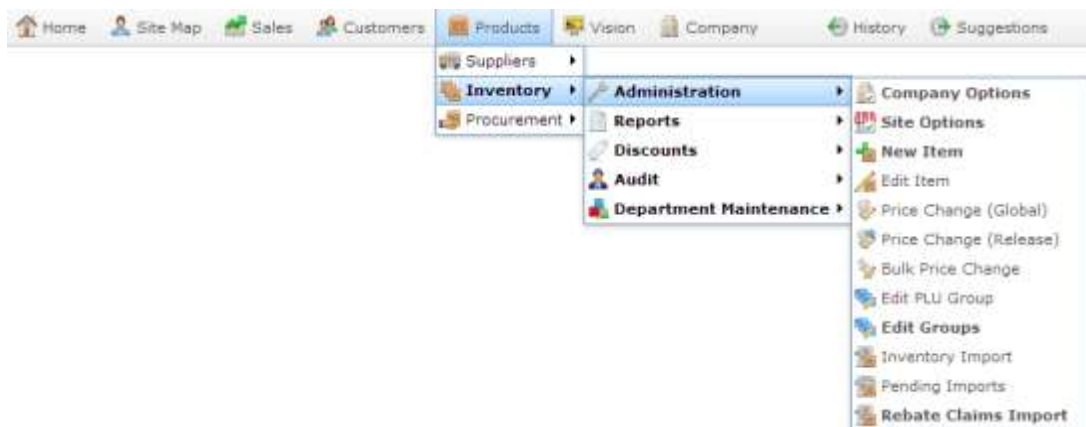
Home Site Map Sales Customers Products Vision Company History Suggestions

Suppliers
Inventory
Procurement

Administration
Reports
Discounts
Audit
Department Maintenance

Company Options
Site Options
New Item
Edit Item
Price Change (Global)
Price Change (Release)
Bulk Price Change
Edit PLU Group
Edit Groups
Inventory Import
Pending Imports
Rebate Claims Import